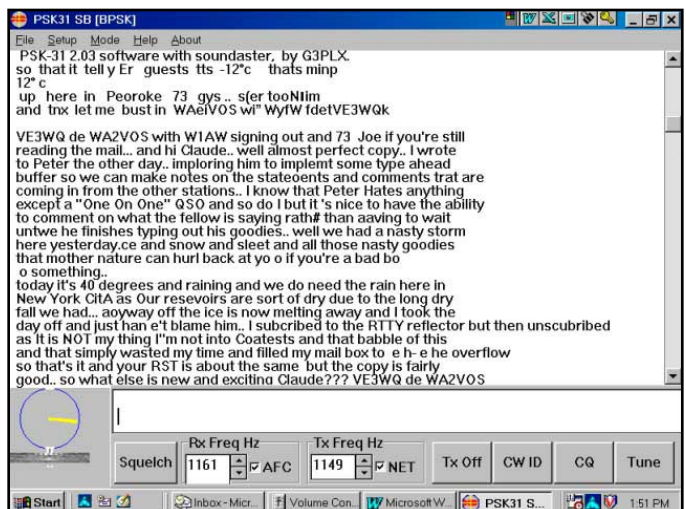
PSK31 SB [BPSK]

File Setup Mode Help About

PSK-31 2.03 software with soundaster, by G3PLX.
so that it tell y Er guests tts -12°c thats minp
12° c
up here in Peoroke 73 gys .. s(er tooNlim
and tnx let me bust in WAelVOS wi" WyfW fdetVE3WQk

VE3WQ de WA2VOS with W1AW signing out and 73 Joe if you're still reading the mail... and hi Claude... well almost perfect copy.. I wrote to Peter the other day.. imploring him to implemt some type ahead buffer so we can make notes on the stateoents and comments trat are coming in from the other stations.. I know that Peter Hates anything except a "One On One" QSO and so do I but it's nice to have the ability to comment on what the fellow is saying rath# than aaving to wait untwe he finishes typing out his goodies.. well we had a nasty storm here yesterday.ce and snow and sleet and all those nasty goodies that mother nature can hurl back at yo o if you're a bad bo o something..
today it's 40 degrees and raining and we do need the rain here in New York CitA as Our resevoirs are sort of dry due to the long dry fall we had... aoyway off the ice is now melting away and I took the day off and just han e't blame him.. I subcribed to the RTTY reflector but then unscubribed as It is NOT my thing I"m not into Coatests and that babble of this and that simply wasted my time and filled my mail box to e h- e he overflow so that's it and your RST is about the same but the copy is fairly good.. so what else is new and exciting Claude??? VE3WQ de WA2VOS

Squelch | Rx Freq Hz 1161 AFC | Tx Freq Hz 1149 NET | Tx Off | CW ID | CQ | Tune

Start | Inbox - Micr... | Volume Con... | Microsoft W... | PSK31 S... | 1:51 PM